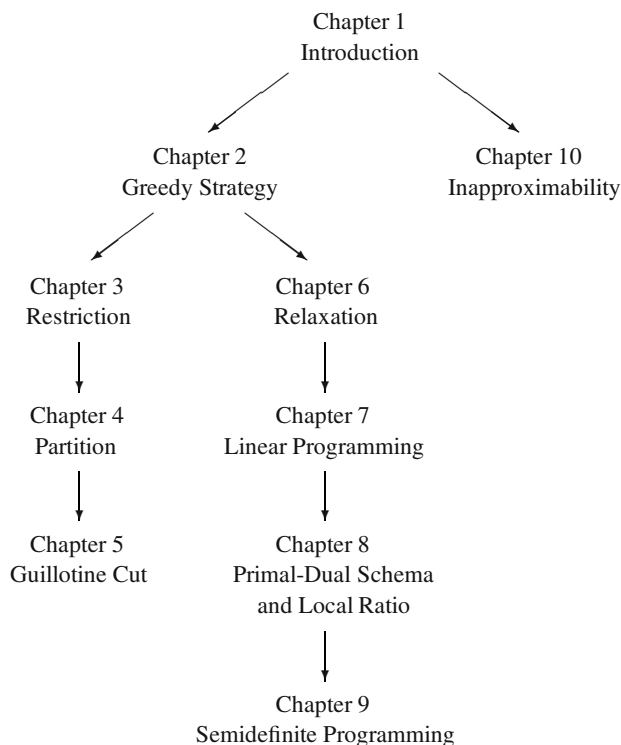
Chapter 1
Introduction

Chapter 2
Greedy Strategy

Chapter 10
Inapproximability

Chapter 3
Restriction

Chapter 6
Relaxation

Chapter 4
Partition

Chapter 7
Linear Programming

Chapter 5
Guillotine Cut

Chapter 8
Primal-Dual Schema and Local Ratio

Chapter 9
Semidefinite Programming